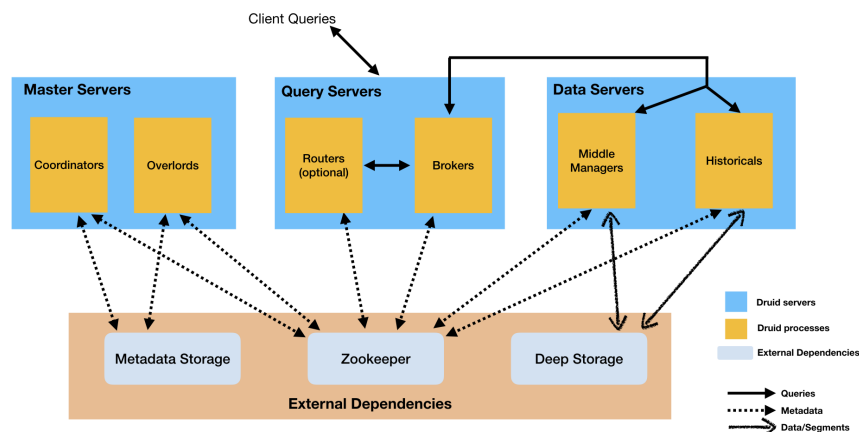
Client Queries

Master Servers

Coordinators

Overlords

Query Servers

Routers (optional)

Brokers

Data Servers

Middle Managers

Historicals

Metadata Storage

Zookeeper

Deep Storage

External Dependencies

Druid servers

Druid processes

External Dependencies

Queries

Metadata

Data/Segments